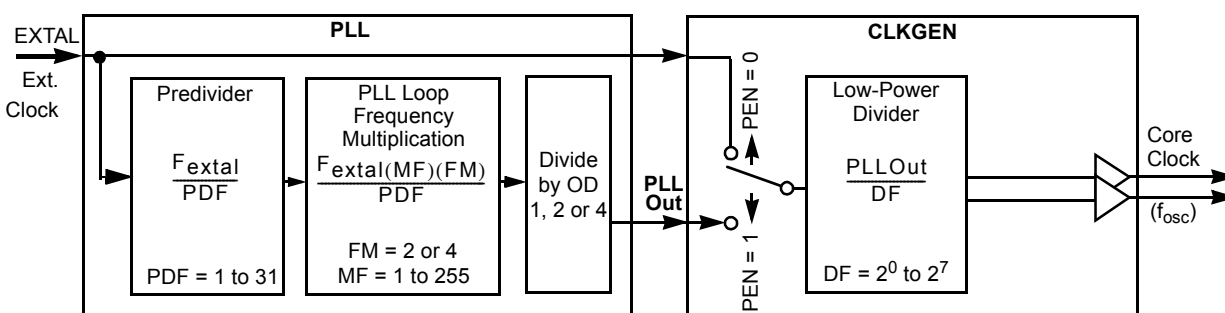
EXTAL

Ext. Clock

PLL

Predivider

$\frac{F_{extal}}{PDF}$

PDF = 1 to 31

PLL Loop Frequency Multiplication

$\frac{F_{extal}(MF)(FM)}{PDF}$

FM = 2 or 4
MF = 1 to 255

Divide by OD 1, 2 or 4

PLL Out

CLKGEN

PEN = 0

PEN = 1

Low-Power Divider

$\frac{PLLOut}{DF}$

DF = $2^0$ to $2^7$

Core Clock

($f_{osc}$)